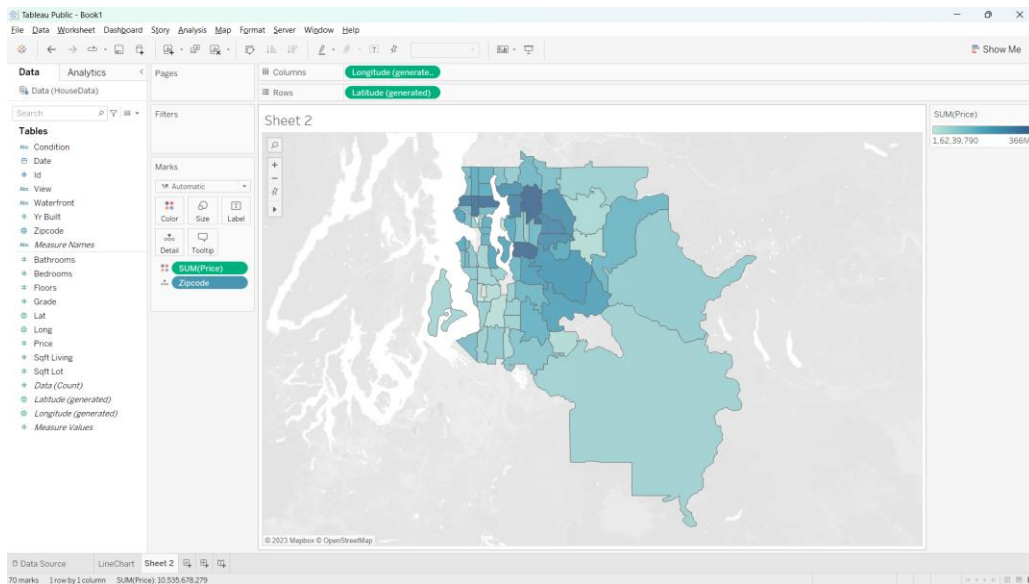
Tableau Public - Book1

File Data Worksheet Dashboard Story Analysis Map Format Server Window Help

Show Me

Data Analytics

Data (HouseData)

Search

Tables

Condition
Date
Id
View
Waterfront
Yr Built
Zipcode
Measure Names
Bathrooms
Bedrooms
Floors
Grade
Lat
Long
Price
Sqft Living
Sqft Lot
Data (Count)
Latitude (generated)
Longitude (generated)
Measure Values

Pages

Filters

Marks

Automatic

Color Size Label

Detail Tooltip

SUM(Price)

Zipcode

Columns Longitude (generate..

Rows Latitude (generated)

Sheet 2

SUM(Price)

1,62,39,790 366M

© 2023 Mapbox © OpenStreetMap

Data Source LineChart Sheet 2

70 marks 1 row by 1 column SUM(Price): 10,535,678,279